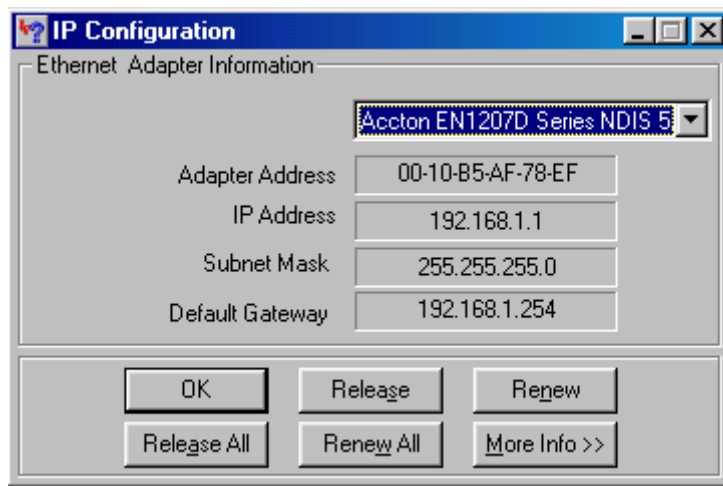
IP Configuration

Ethernet Adapter Information

Accton EN1207D Series NDIS 5

Adapter Address 00-10-B5-AF-78-EF

IP Address 192.168.1.1

Subnet Mask 255.255.255.0

Default Gateway 192.168.1.254

OK
Release
Renew
Release All
Renew All
More Info >>